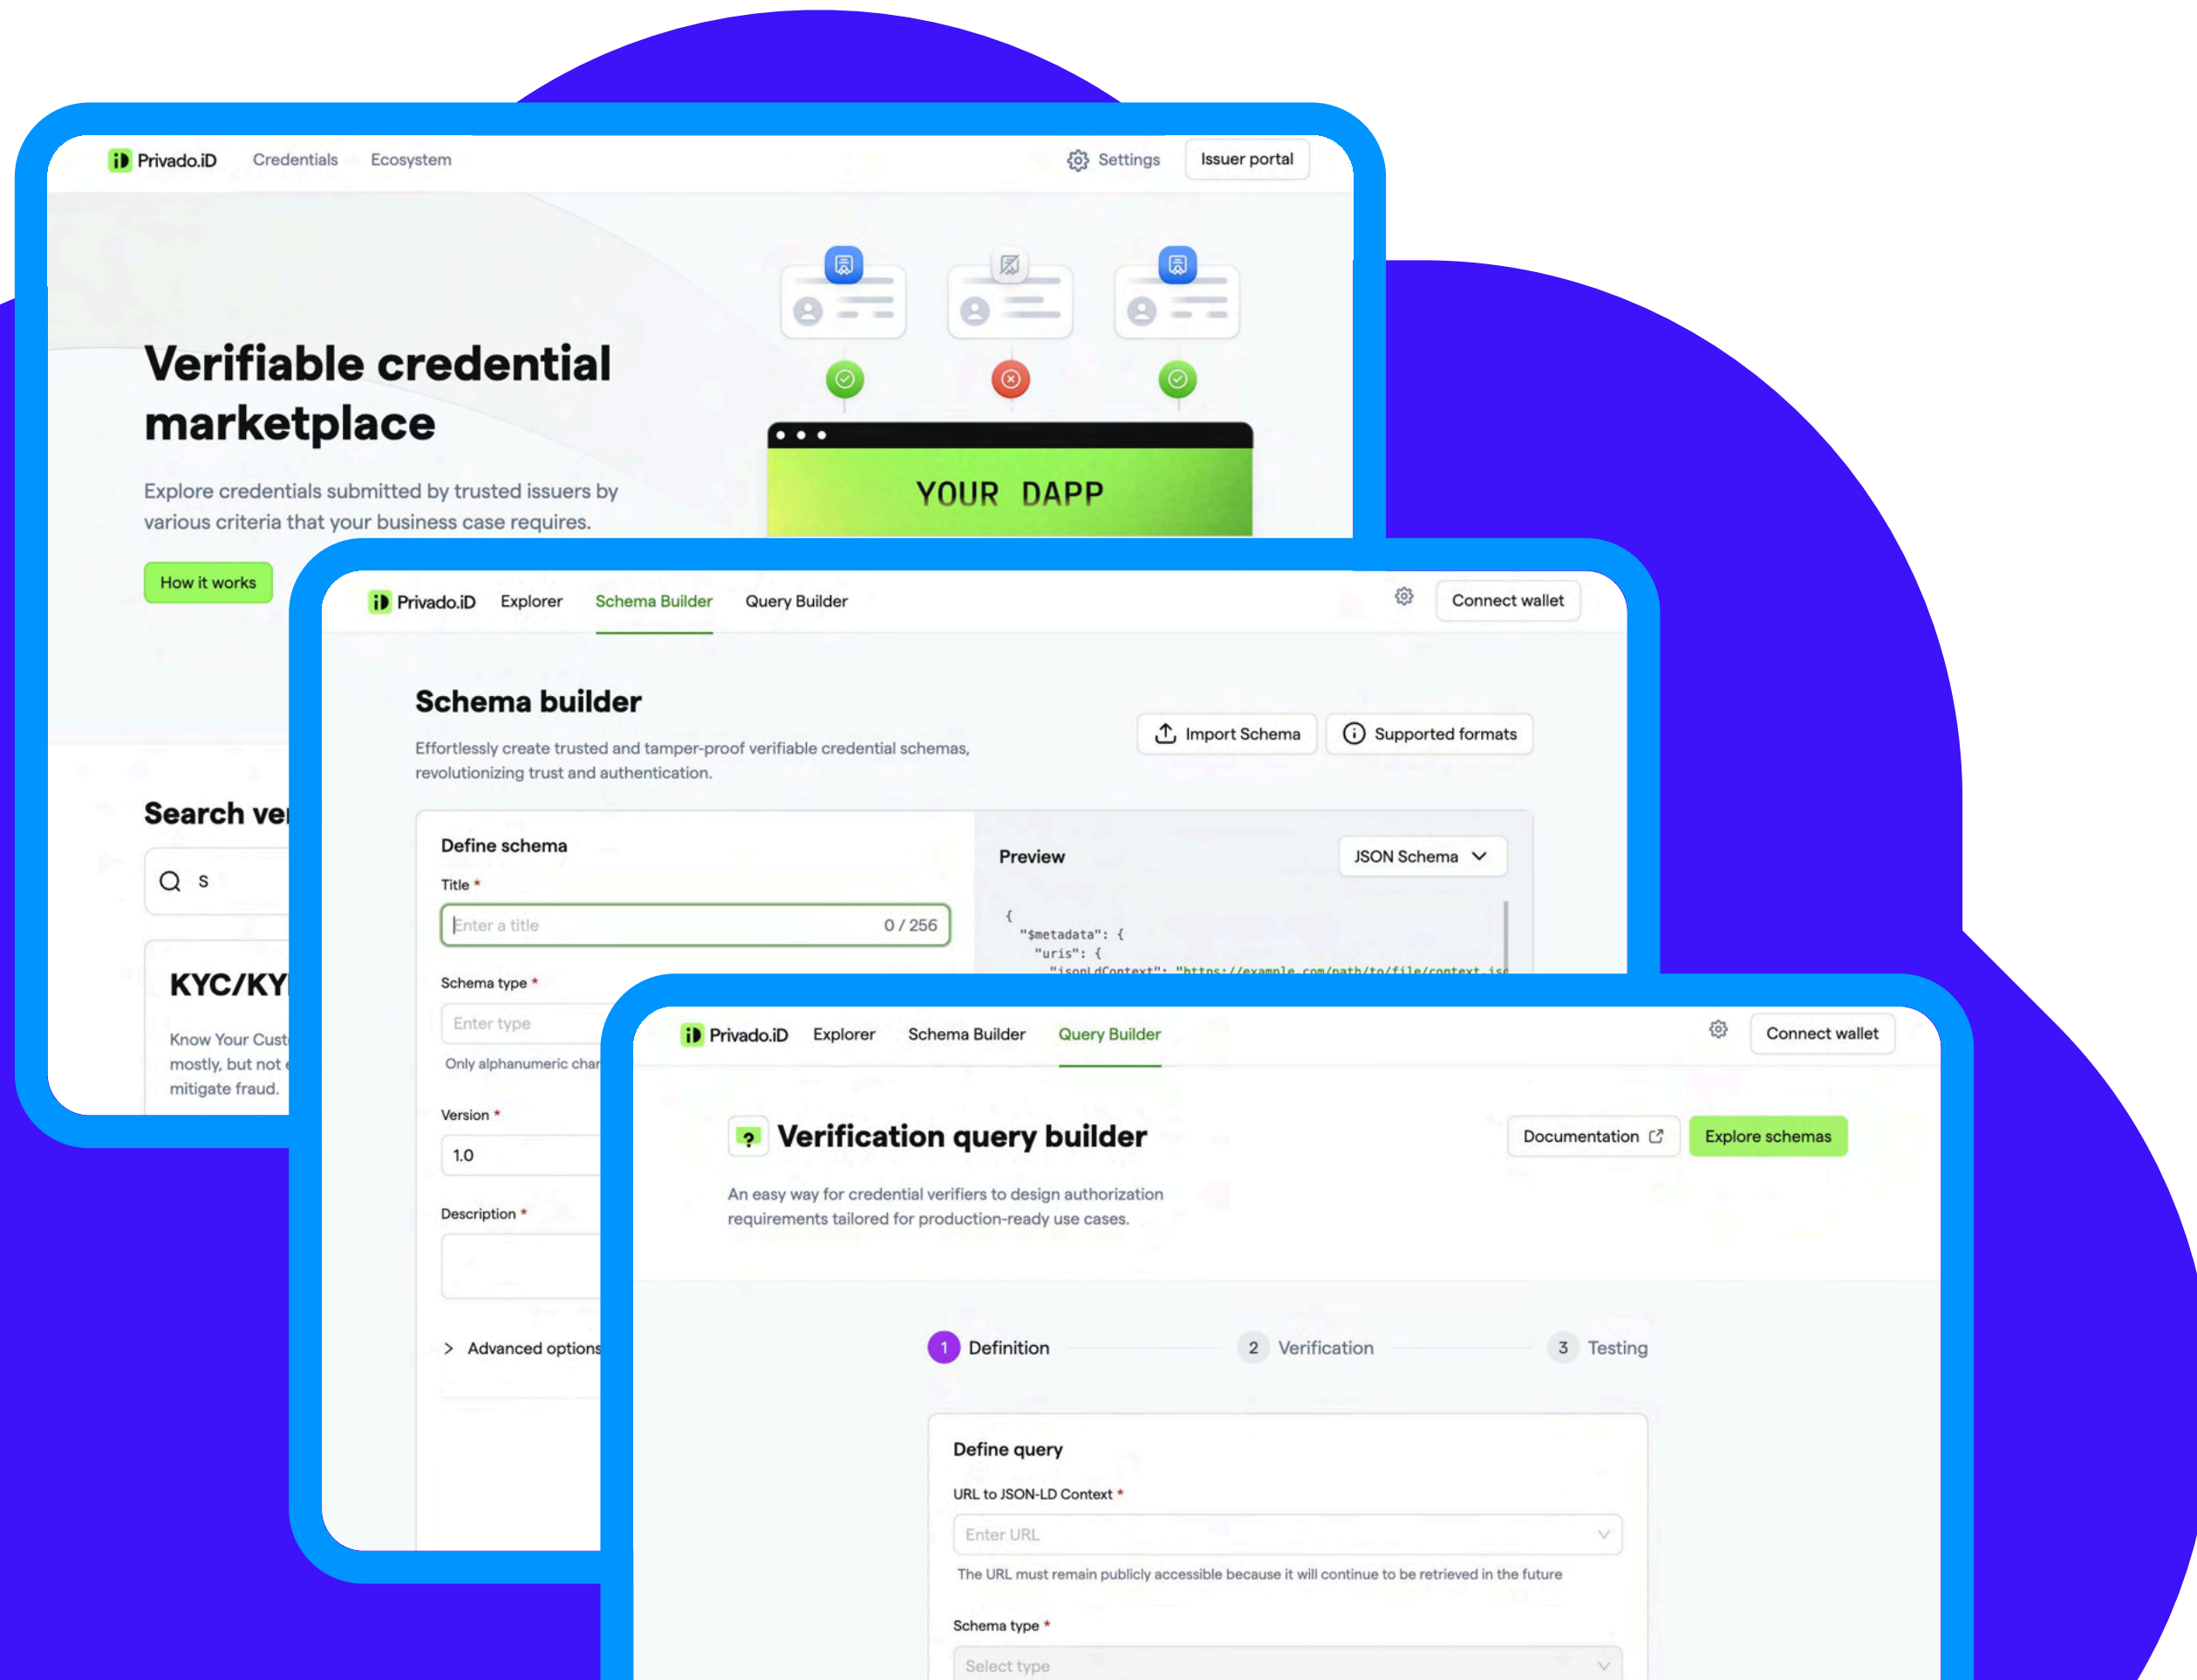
Privado.iD Credentials Ecosystem Settings Issuer portal

Verifiable credential marketplace

Explore credentials submitted by trusted issuers by various criteria that your business case requires.

How it works

YOUR DAPP

Search ve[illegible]

s

KYC/KY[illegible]

Know Your Cust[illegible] mostly, but not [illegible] mitigate fraud.

Privado.iD Explorer Schema Builder Query Builder Connect wallet

Schema builder

Effortlessly create trusted and tamper-proof verifiable credential schemas, revolutionizing trust and authentication.

Import Schema Supported formats

Define schema

Title *

Enter a title 0 / 256

Schema type *

Enter type

Only alphanumeric char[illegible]

Version *

1.0

Description *

Advanced options

Preview

JSON Schema

{
"$metadata": {
"uris": {
"jsonLdContext": "https://example.com/path/to/file/context.js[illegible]

Privado.iD Explorer Schema Builder Query Builder Connect wallet

Verification query builder

Documentation Explore schemas

An easy way for credential verifiers to design authorization requirements tailored for production-ready use cases.

1 Definition 2 Verification 3 Testing

Define query

URL to JSON-LD Context *

Enter URL

The URL must remain publicly accessible because it will continue to be retrieved in the future

Schema type *

Select type